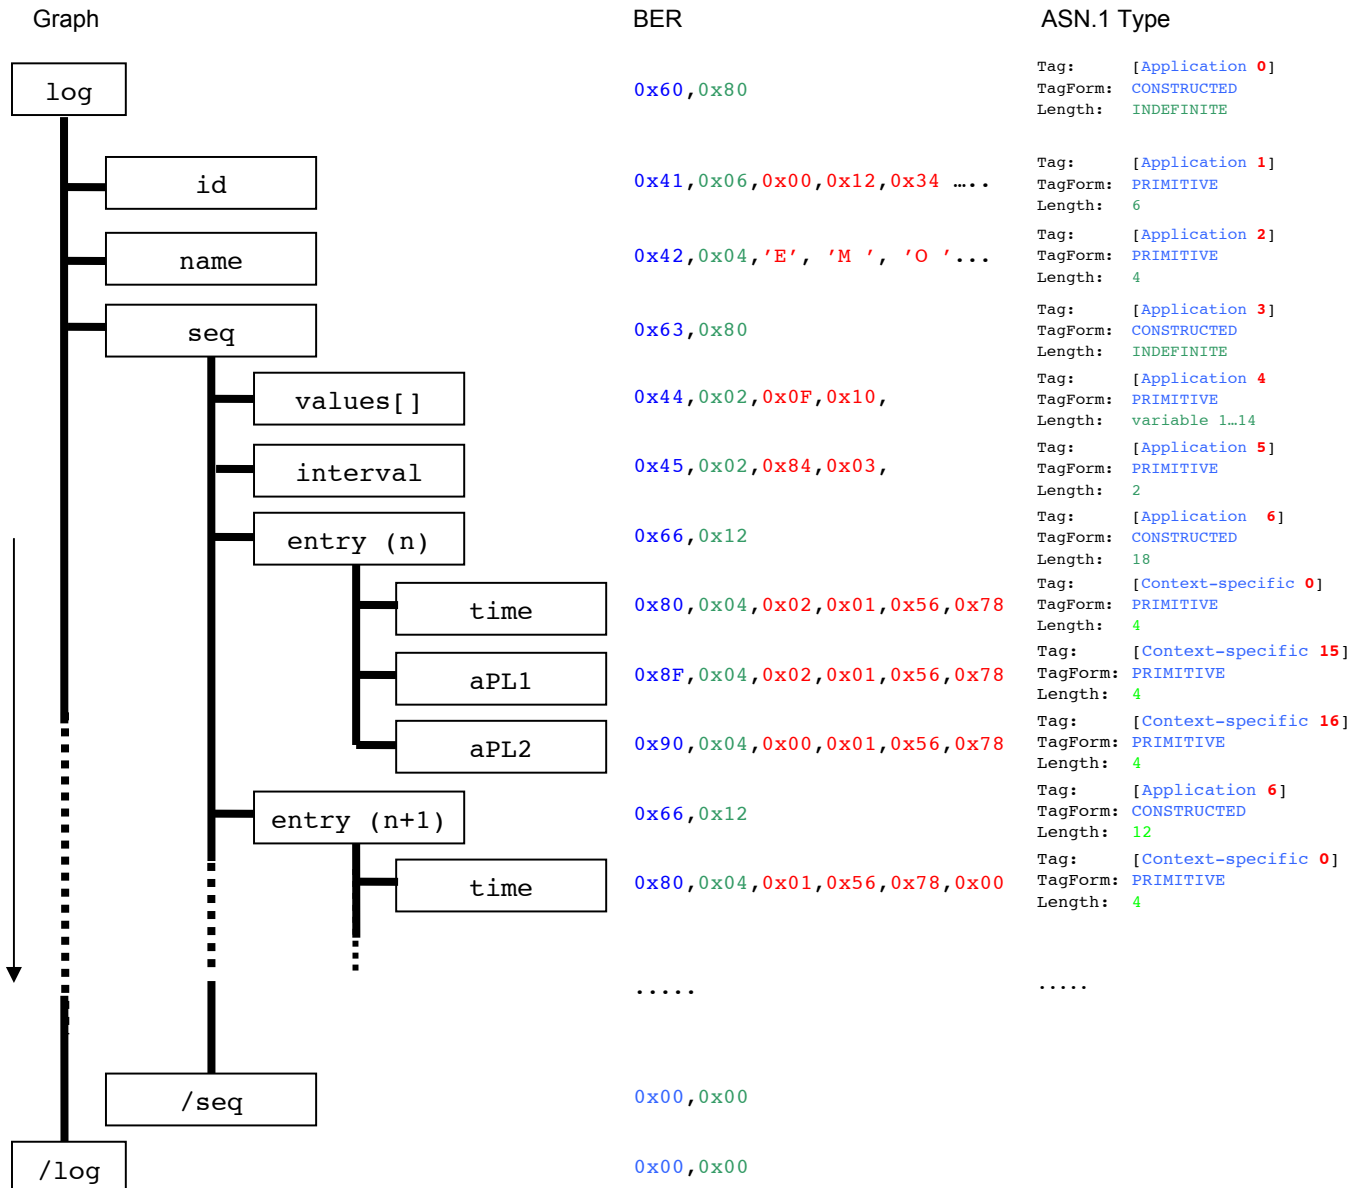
Graph

BER

ASN.1 Type

log

0x60,0x80

Tag: [Application 0]
TagForm: CONSTRUCTED
Length: INDEFINITE

id

0x41,0x06,0x00,0x12,0x34 ….

Tag: [Application 1]
TagForm: PRIMITIVE
Length: 6

name

0x42,0x04,'E', 'M ', 'O '...

Tag: [Application 2]
TagForm: PRIMITIVE
Length: 4

seq

0x63,0x80

Tag: [Application 3]
TagForm: CONSTRUCTED
Length: INDEFINITE

values[]

0x44,0x02,0x0F,0x10,

Tag: [Application 4
TagForm: PRIMITIVE
Length: variable 1…14

interval

0x45,0x02,0x84,0x03,

Tag: [Application 5]
TagForm: PRIMITIVE
Length: 2

entry (n)

0x66,0x12

Tag: [Application 6]
TagForm: CONSTRUCTED
Length: 18

time

0x80,0x04,0x02,0x01,0x56,0x78

Tag: [Context-specific 0]
TagForm: PRIMITIVE
Length: 4

aPL1

0x8F,0x04,0x02,0x01,0x56,0x78

Tag: [Context-specific 15]
TagForm: PRIMITIVE
Length: 4

aPL2

0x90,0x04,0x00,0x01,0x56,0x78

Tag: [Context-specific 16]
TagForm: PRIMITIVE
Length: 4

entry (n+1)

0x66,0x12

Tag: [Application 6]
TagForm: CONSTRUCTED
Length: 12

time

0x80,0x04,0x01,0x56,0x78,0x00

Tag: [Context-specific 0]
TagForm: PRIMITIVE
Length: 4

.....

.....

/seq

0x00,0x00

/log

0x00,0x00